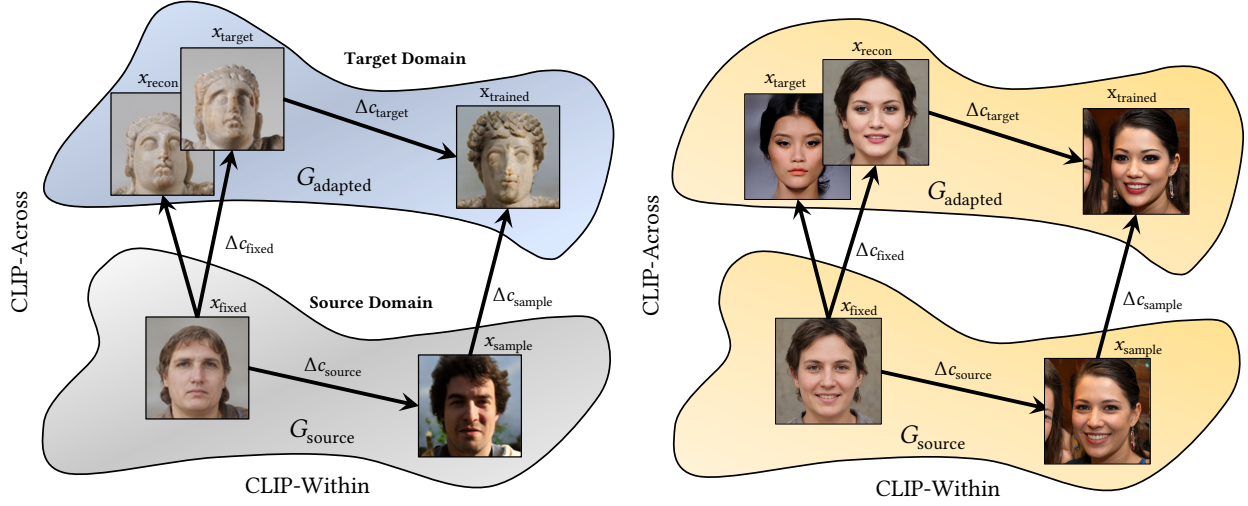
$x_{\text{target}}$

Target Domain

$x_{\text{recon}}$

$\Delta c_{\text{target}}$

$x_{\text{trained}}$

$G_{\text{adapted}}$

CLIP-Across

$\Delta c_{\text{fixed}}$

$x_{\text{fixed}}$

Source Domain

$\Delta c_{\text{sample}}$

$x_{\text{sample}}$

$\Delta c_{\text{source}}$

$G_{\text{source}}$

CLIP-Within

$x_{\text{recon}}$

$x_{\text{target}}$

$\Delta c_{\text{target}}$

$x_{\text{trained}}$

$G_{\text{adapted}}$

CLIP-Across

$\Delta c_{\text{fixed}}$

$x_{\text{fixed}}$

$\Delta c_{\text{sample}}$

$x_{\text{sample}}$

$\Delta c_{\text{source}}$

$G_{\text{source}}$

CLIP-Within